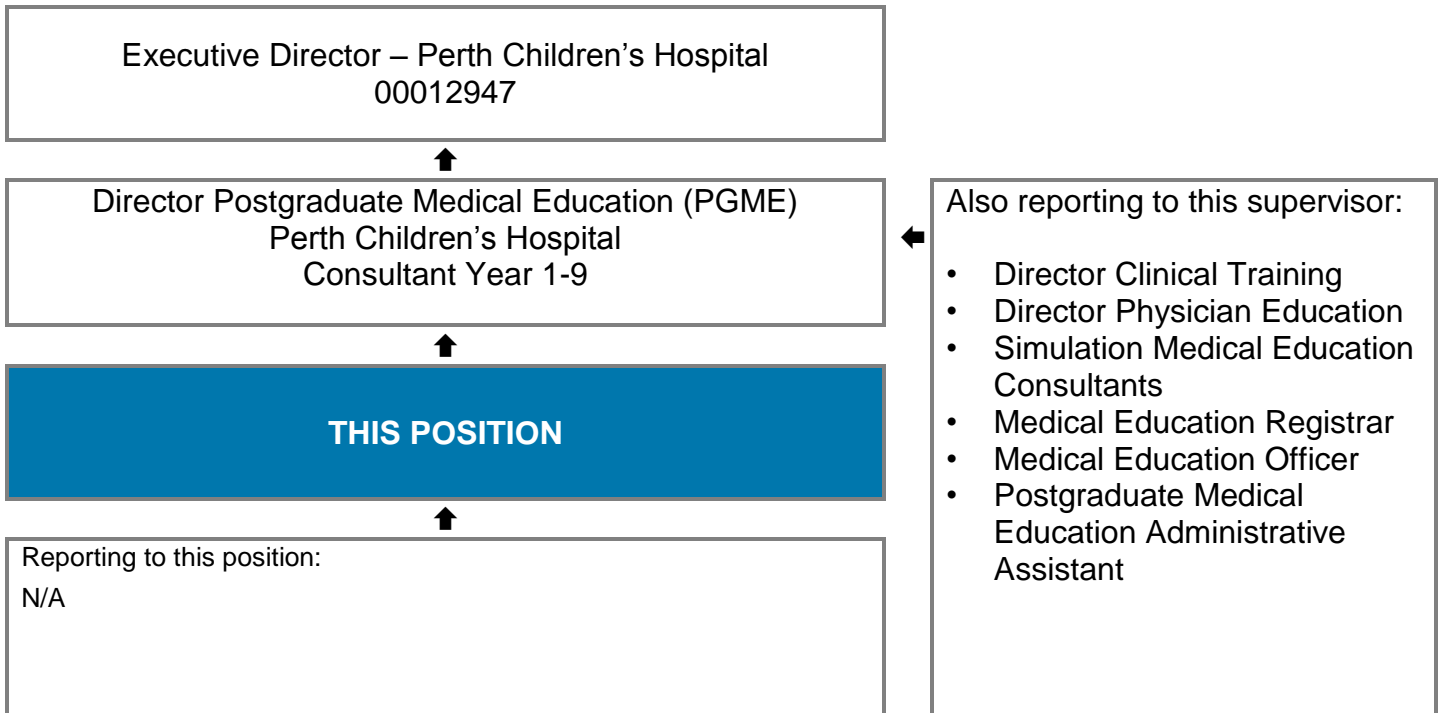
Executive Director – Perth Children’s Hospital
00012947

Director Postgraduate Medical Education (PGME)
Perth Children’s Hospital
Consultant Year 1-9

Also reporting to this supervisor:

- Director Clinical Training
- Director Physician Education
- Simulation Medical Education Consultants
- Medical Education Registrar
- Medical Education Officer
- Postgraduate Medical Education Administrative Assistant

THIS POSITION

Reporting to this position:
N/A